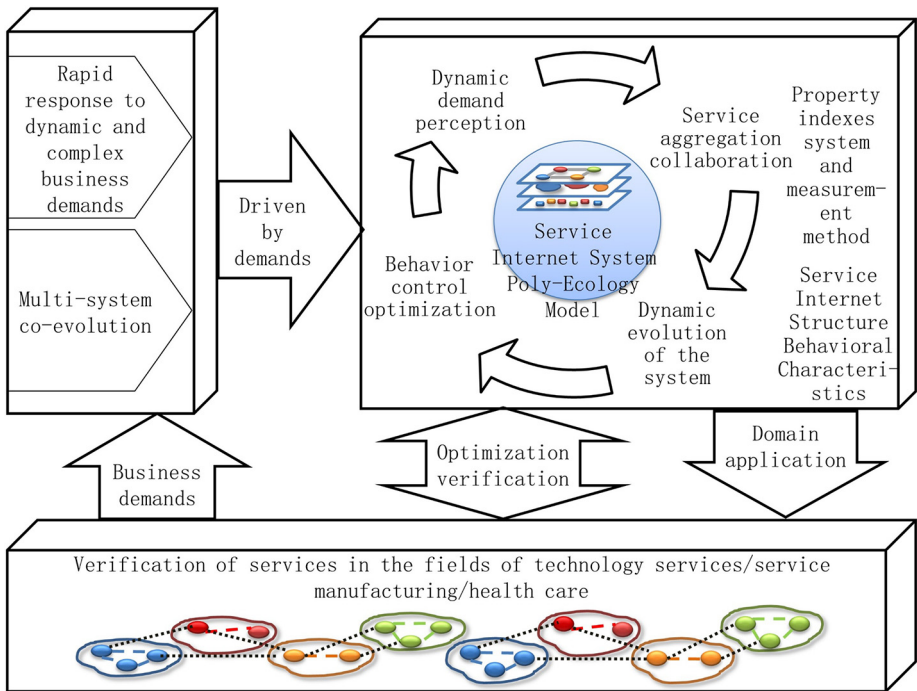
Rapid response to dynamic and complex business demands

Multi-system co-evolution

Driven by demands

Dynamic demand perception

Service aggregation collaboration

Property indexes system and measurement method

Service Internet System Poly-Ecology Model

Behavior control optimization

Dynamic evolution of the system

Service Internet Structure Behavioral Characteristics

Business demands

Optimization verification

Domain application

Verification of services in the fields of technology services/service manufacturing/health care